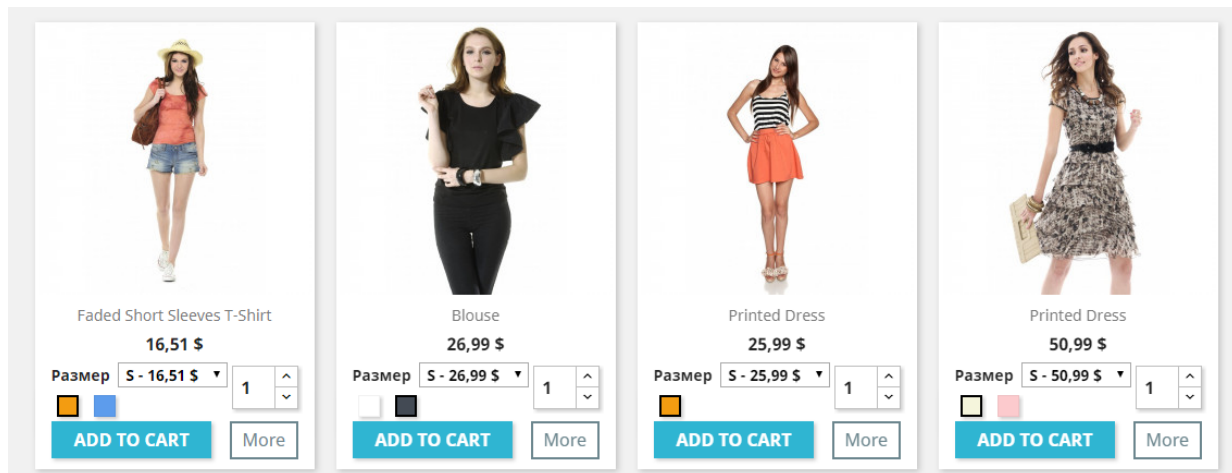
Faded Short Sleeves T-Shirt
16,51 $
Размер S - 16,51 $ 1
ADD TO CART More

Blouse
26,99 $
Размер S - 26,99 $ 1
ADD TO CART More

Printed Dress
25,99 $
Размер S - 25,99 $ 1
ADD TO CART More

Printed Dress
50,99 $
Размер S - 50,99 $ 1
ADD TO CART More